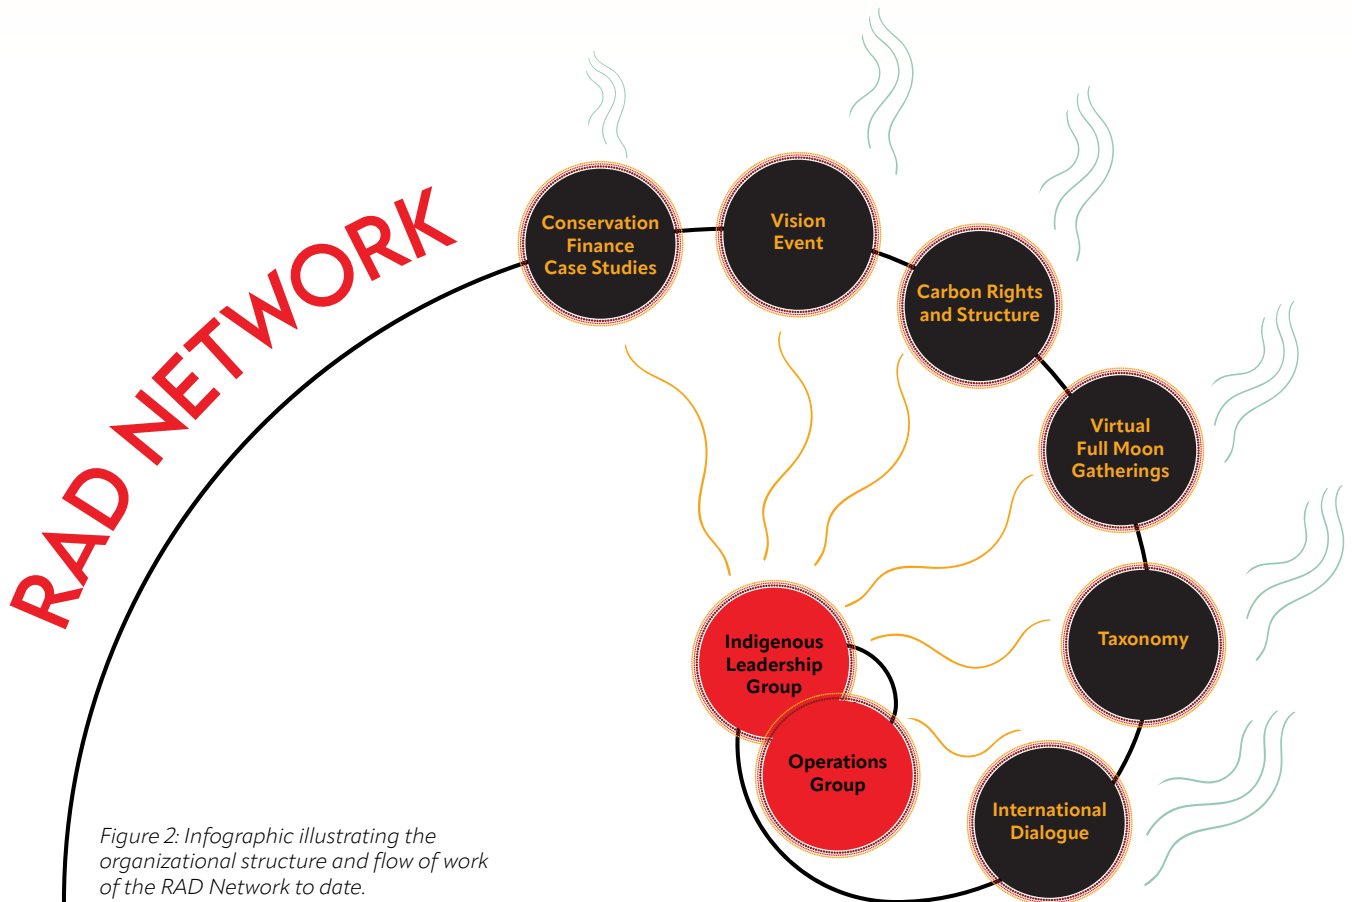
RAD NETWORK

Conservation Finance Case Studies

Vision Event

Carbon Rights and Structure

Virtual Full Moon Gatherings

Taxonomy

International Dialogue

Indigenous Leadership Group

Operations Group

Figure 2: Infographic illustrating the organizational structure and flow of work of the RAD Network to date.